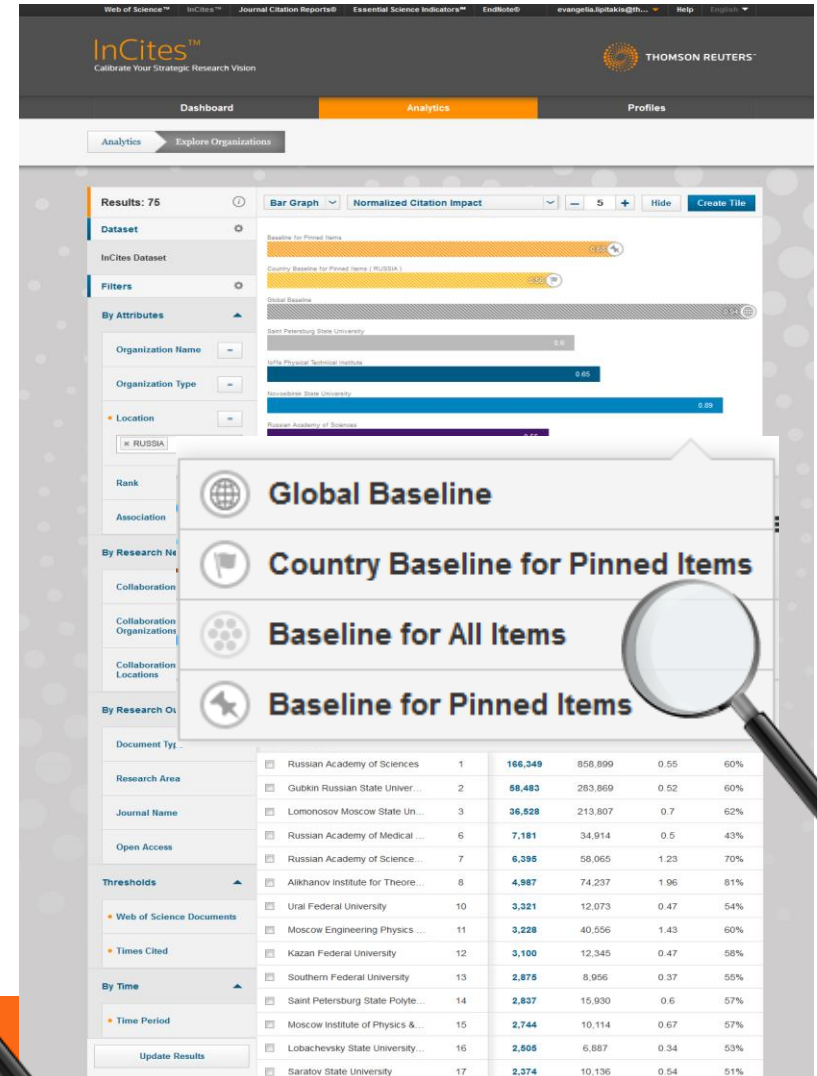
Web of Science™ InCites™ Journal Citation Reports® Essential Science Indicators℠ EndNote® evangelia.lipitakis@th... Help English

InCites™
Calibrate Your Strategic Research Vision

THOMSON REUTERS

Dashboard Analytics Profiles

Analytics Explore Organizations

Results: 75

Dataset

InCites Dataset

Filters

By Attributes

Organization Name

Organization Type

Location

× RUSSIA

Rank

Association

By Research Ne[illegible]

Collaboration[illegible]

Collaboration Organizations

Collaboration Locations

By Research Ou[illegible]

Document Typ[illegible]

Research Area

Journal Name

Open Access

Thresholds

Web of Science Documents

Times Cited

By Time

Time Period

Update Results

Bar Graph Normalized Citation Impact − 5 + Hide Create Tile

Baseline for Pinned Items
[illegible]

Country Baseline for Pinned Items ( RUSSIA )
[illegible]

Global Baseline
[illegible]

Saint Petersburg State University
0.6

Ioffe Physical Technical Institute
0.65

Novosibirsk State University
0.89

Russian Academy of Sciences
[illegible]

Global Baseline

Country Baseline for Pinned Items

Baseline for All Items

Baseline for Pinned Items

| | | | | | |
|---|---|---|---|---|---|
| Russian Academy of Sciences | 1 | 166,349 | 858,899 | 0.55 | 60% |
| Gubkin Russian State Univer... | 2 | 58,483 | 283,869 | 0.52 | 60% |
| Lomonosov Moscow State Un... | 3 | 36,528 | 213,807 | 0.7 | 62% |
| Russian Academy of Medical ... | 6 | 7,181 | 34,914 | 0.5 | 43% |
| Russian Academy of Science... | 7 | 6,395 | 58,065 | 1.23 | 70% |
| Alikhanov Institute for Theore... | 8 | 4,987 | 74,237 | 1.96 | 81% |
| Ural Federal University | 10 | 3,321 | 12,073 | 0.47 | 54% |
| Moscow Engineering Physics ... | 11 | 3,228 | 40,556 | 1.43 | 60% |
| Kazan Federal University | 12 | 3,100 | 12,345 | 0.47 | 58% |
| Southern Federal University | 13 | 2,875 | 8,956 | 0.37 | 55% |
| Saint Petersburg State Polyte... | 14 | 2,837 | 15,930 | 0.6 | 57% |
| Moscow Institute of Physics &... | 15 | 2,744 | 10,114 | 0.67 | 57% |
| Lobachevsky State University... | 16 | 2,505 | 6,887 | 0.34 | 53% |
| Saratov State University | 17 | 2,374 | 10,136 | 0.54 | 51% |